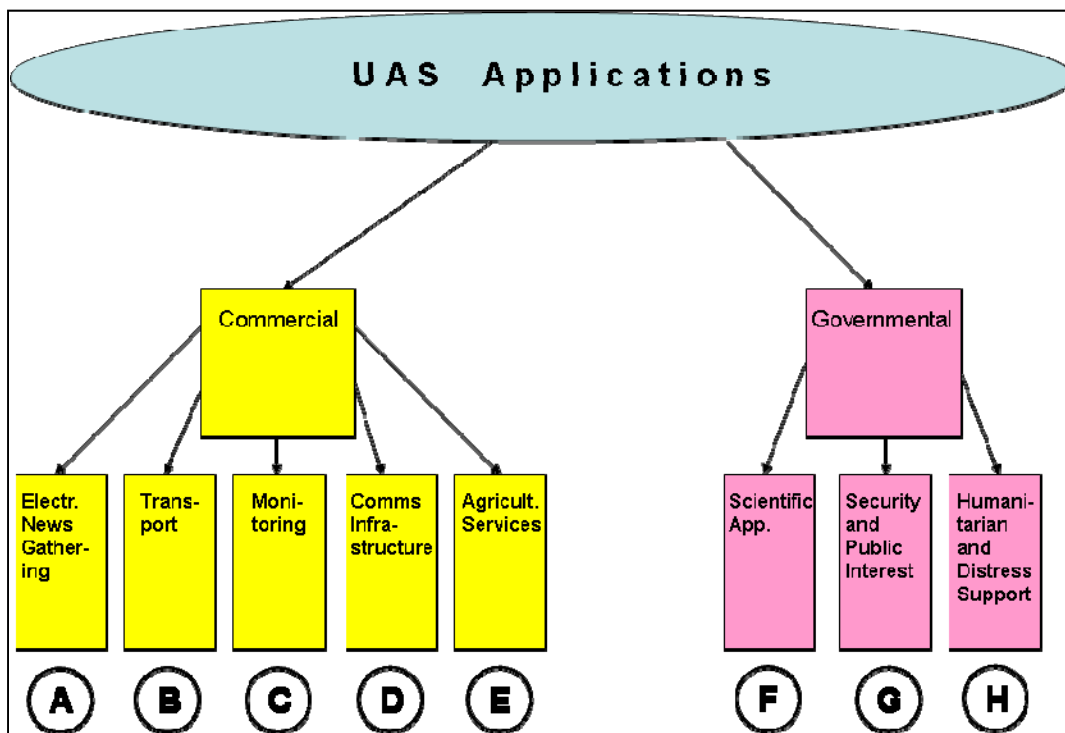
UAS Applications

Commercial

Governmental

Electr. News Gathering

Transport

Monitoring

Comms Infrastructure

Agricult. Services

Scientific App.

Security and Public Interest

Humanitarian and Distress Support

A

B

C

D

E

F

G

H